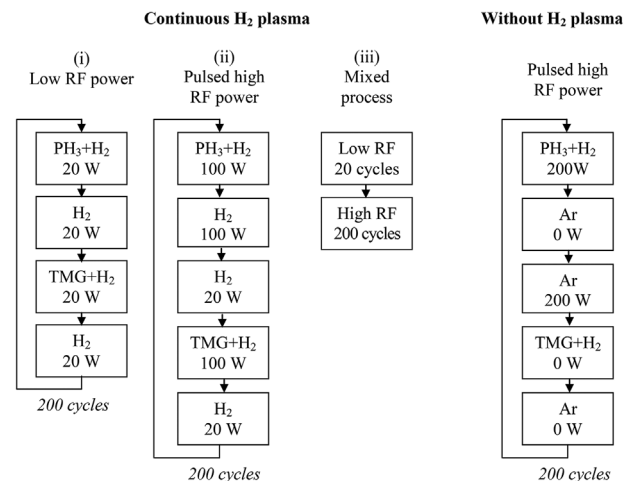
**Continuous $H_2$ plasma**

**Without $H_2$ plasma**

(i)
Low RF power

$PH_3$+$H_2$
20 W

$H_2$
20 W

TMG+$H_2$
20 W

$H_2$
20 W

*200 cycles*

(ii)
Pulsed high RF power

$PH_3$+$H_2$
100 W

$H_2$
100 W

$H_2$
20 W

TMG+$H_2$
100 W

$H_2$
20 W

*200 cycles*

(iii)
Mixed process

Low RF
20 cycles

High RF
200 cycles

Pulsed high RF power

$PH_3$+$H_2$
200W

Ar
0 W

Ar
200 W

TMG+$H_2$
0 W

Ar
0 W

*200 cycles*